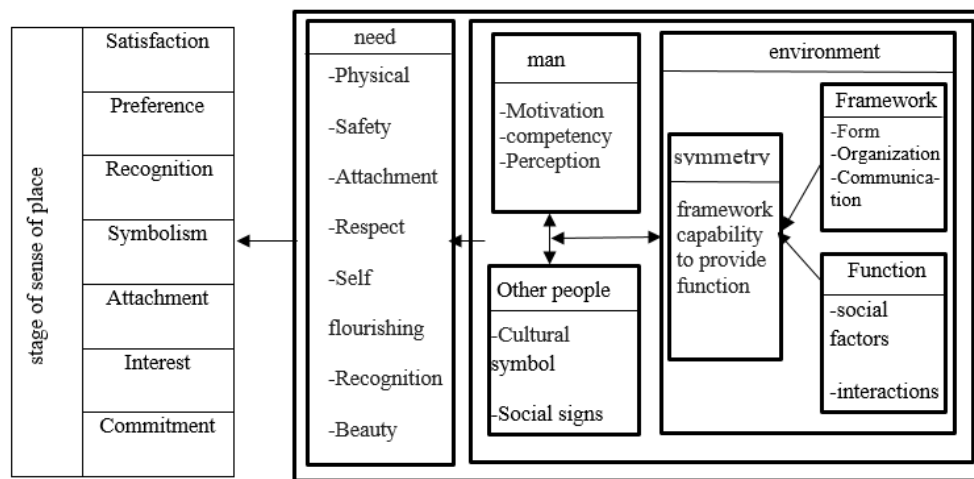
stage of sense of place

Satisfaction
Preference
Recognition
Symbolism
Attachment
Interest
Commitment

need
-Physical
-Safety
-Attachment
-Respect
-Self flourishing
-Recognition
-Beauty

man
-Motivation
-competency
-Perception

Other people
-Cultural symbol
-Social signs

environment

symmetry
framework capability to provide function

Framework
-Form
-Organization
-Communication

Function
-social factors
-interactions